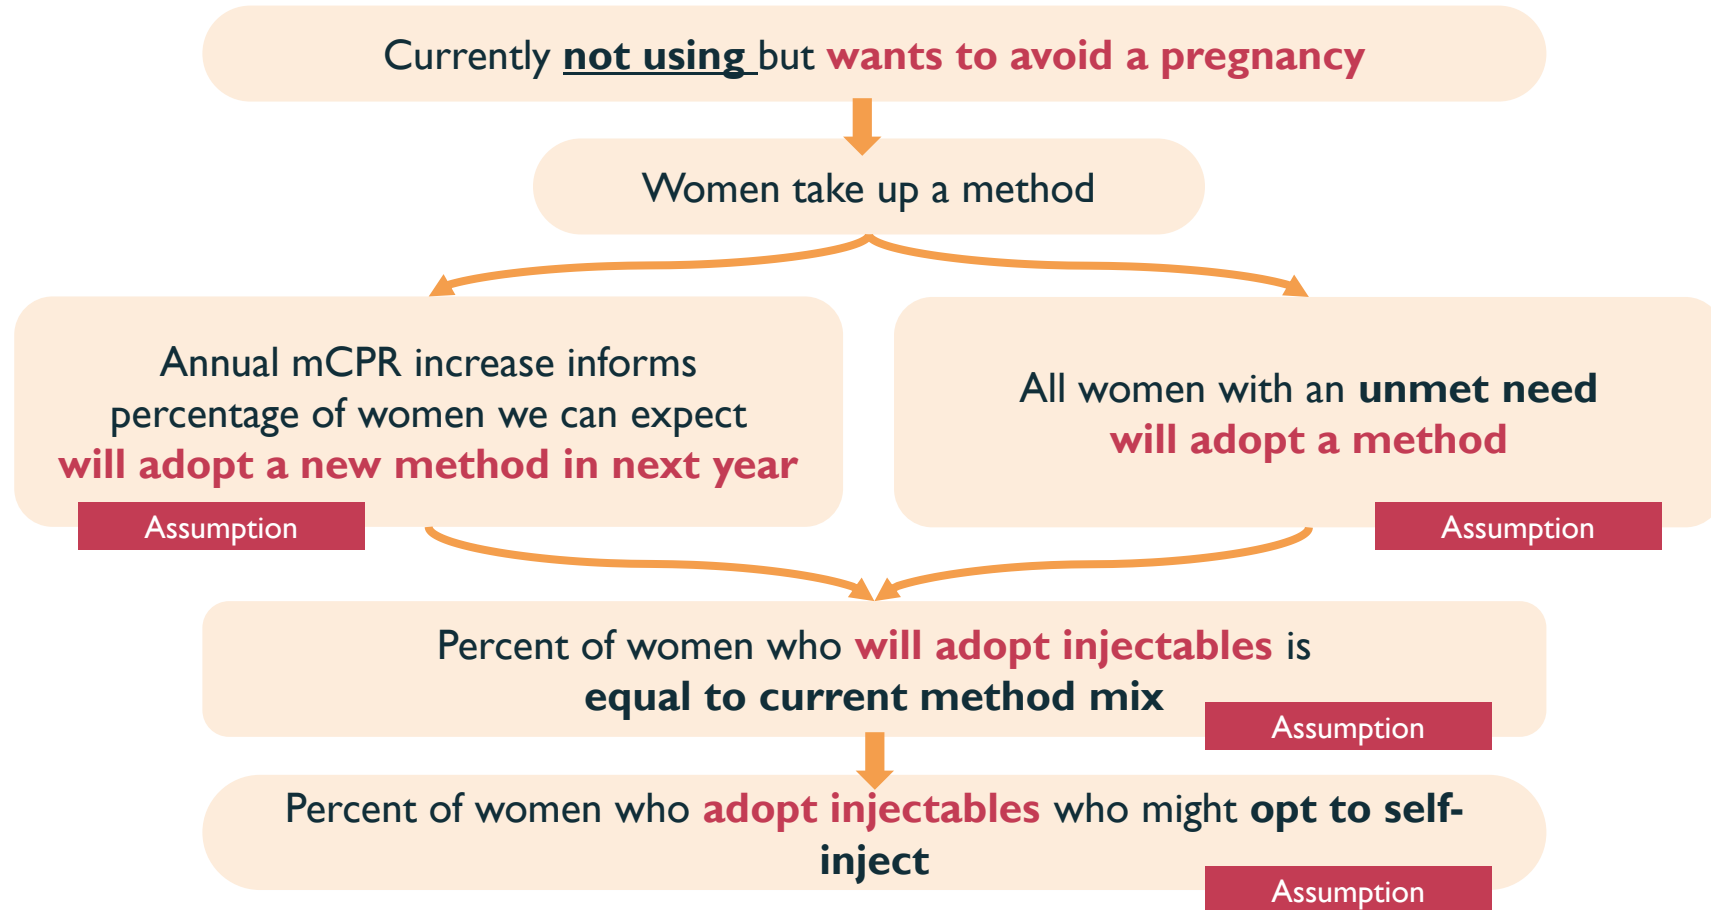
Currently not using but wants to avoid a pregnancy

Women take up a method

Annual mCPR increase informs percentage of women we can expect will adopt a new method in next year

Assumption

All women with an unmet need will adopt a method

Assumption

Percent of women who will adopt injectables is equal to current method mix

Assumption

Percent of women who adopt injectables who might opt to self-inject

Assumption